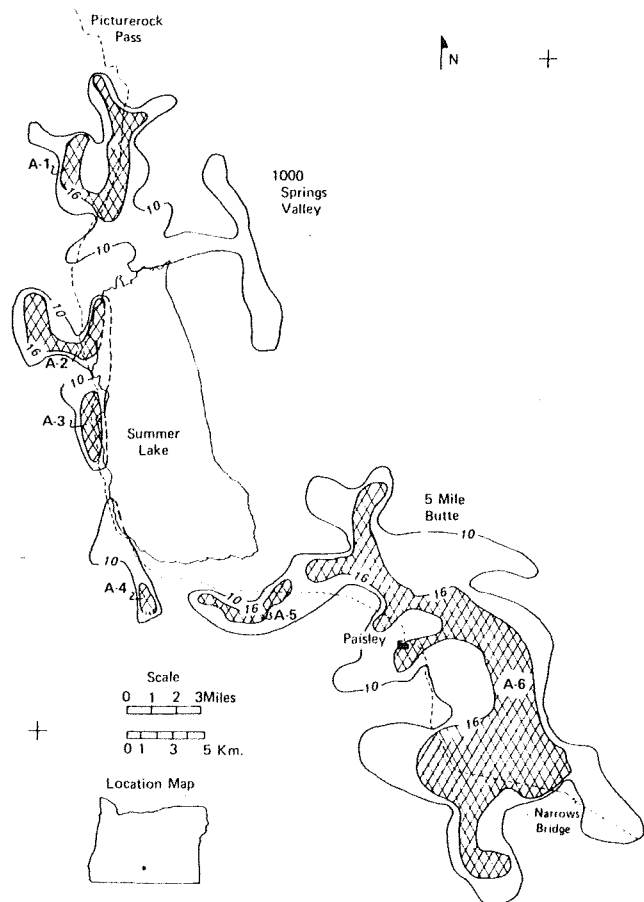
Picturerock Pass

N

A-1
16
10
1000 Springs Valley
10
10
16
A-2
10
A-3
Summer Lake
5 Mile Butte
10
16
16
10
A-4
10
16
A-5
Paisley
10
A-6
16

Scale
0 1 2 3Miles
0 1 3 5 Km.

Location Map

Narrows Bridge